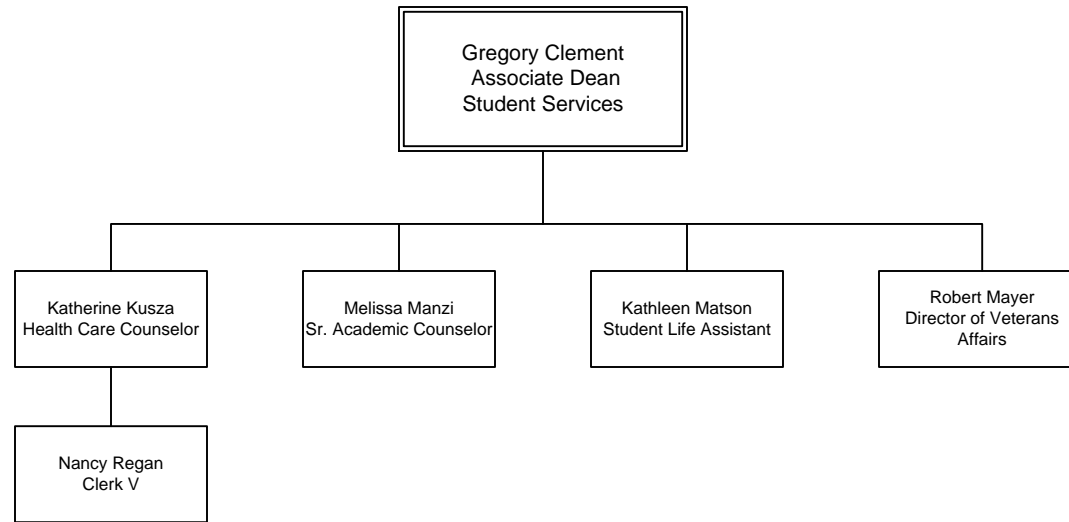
Gregory Clement
Associate Dean
Student Services

Katherine Kusza
Health Care Counselor

Melissa Manzi
Sr. Academic Counselor

Kathleen Matson
Student Life Assistant

Robert Mayer
Director of Veterans Affairs

Nancy Regan
Clerk V